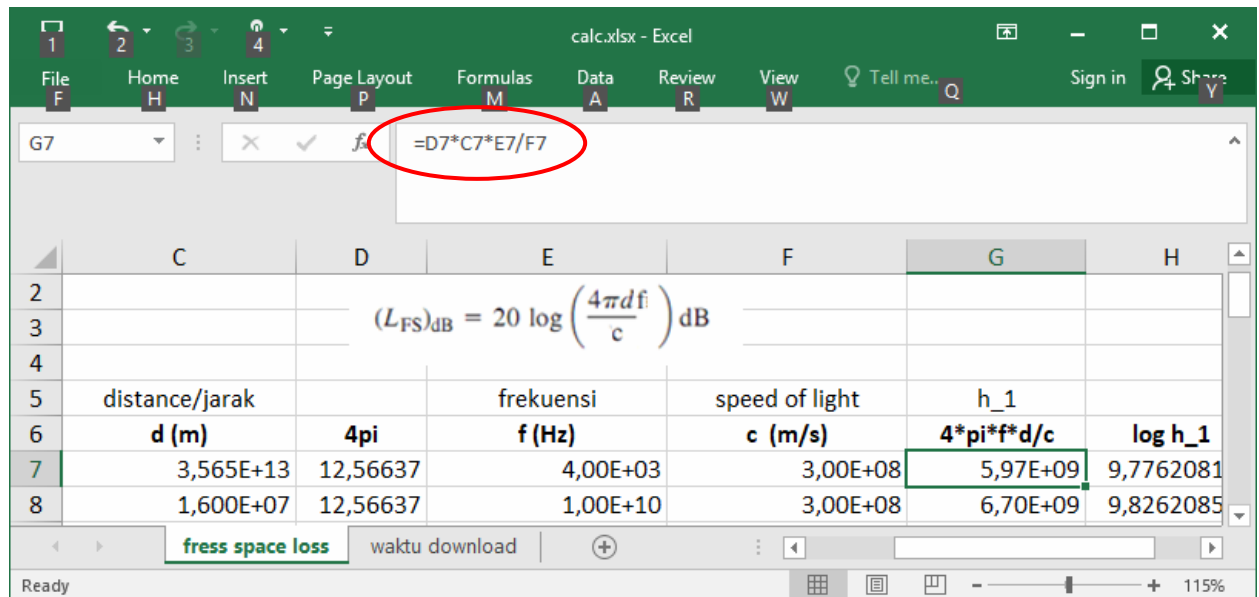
1 2 3 4

calc.xlsx - Excel

File F Home H Insert N Page Layout P Formulas M Data A Review R View W Tell me... Q Sign in Share Y

G7 =D7*C7*E7/F7

$(L_{FS})_{dB} = 20 \log\left(\frac{4\pi d f}{c}\right) dB$

| | C | D | E | F | G | H |
|---|---|---|---|---|---|---|
| 2 | | | | | | |
| 3 | | | | | | |
| 4 | | | | | | |
| 5 | distance/jarak | | frekuensi | speed of light | h_1 | |
| 6 | d (m) | 4pi | f (Hz) | c (m/s) | 4*pi*f*d/c | log h_1 |
| 7 | 3,565E+13 | 12,56637 | 4,00E+03 | 3,00E+08 | 5,97E+09 | 9,7762081 |
| 8 | 1,600E+07 | 12,56637 | 1,00E+10 | 3,00E+08 | 6,70E+09 | 9,8262085 |

fress space loss | waktu download

Ready 115%